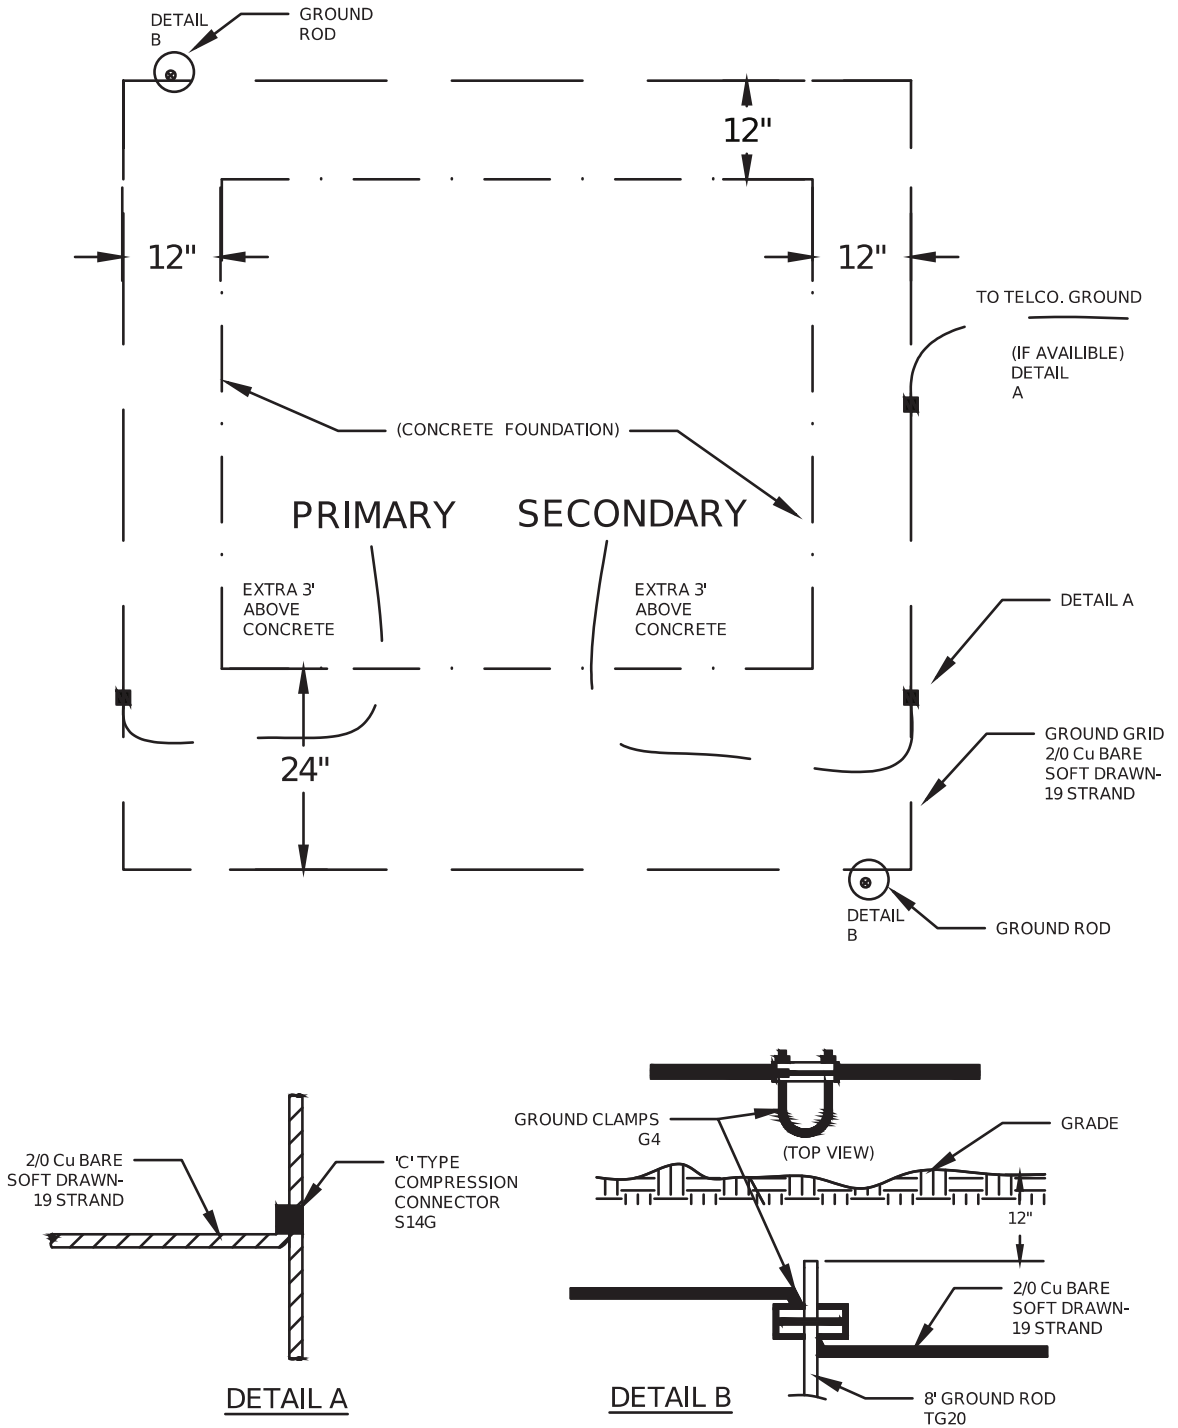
DETAIL B

GROUND ROD

12"

12"

12"

TO TELCO. GROUND

(IF AVAILIBLE) DETAIL A

(CONCRETE FOUNDATION)

PRIMARY

SECONDARY

EXTRA 3' ABOVE CONCRETE

EXTRA 3' ABOVE CONCRETE

DETAIL A

GROUND GRID 2/0 Cu BARE SOFT DRAWN-19 STRAND

24"

DETAIL B

GROUND ROD

2/0 Cu BARE SOFT DRAWN-19 STRAND

'C' TYPE COMPRESSION CONNECTOR S14G

DETAIL A

GROUND CLAMPS G4

(TOP VIEW)

GRADE

12"

2/0 Cu BARE SOFT DRAWN-19 STRAND

DETAIL B

8' GROUND ROD TG20